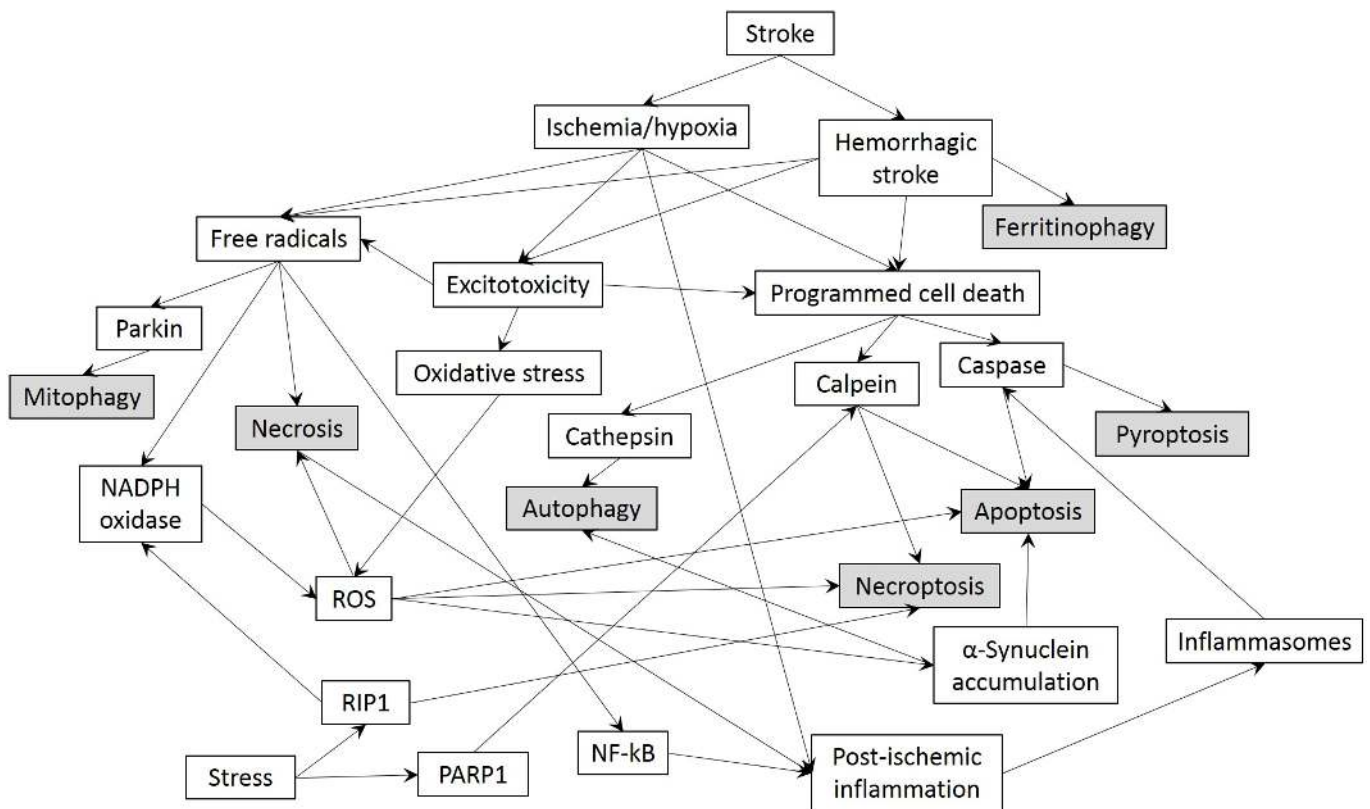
Stroke

Ischemia/hypoxia

Hemorrhagic stroke

Ferritinophagy

Free radicals

Excitotoxicity

Programmed cell death

Parkin

Oxidative stress

Caspase

Calpein

Mitophagy

Necrosis

Cathepsin

Pyroptosis

NADPH oxidase

Autophagy

Apoptosis

ROS

Necroptosis

α-Synuclein accumulation

Inflammasomes

RIP1

Stress

PARP1

NF-kB

Post-ischemic inflammation